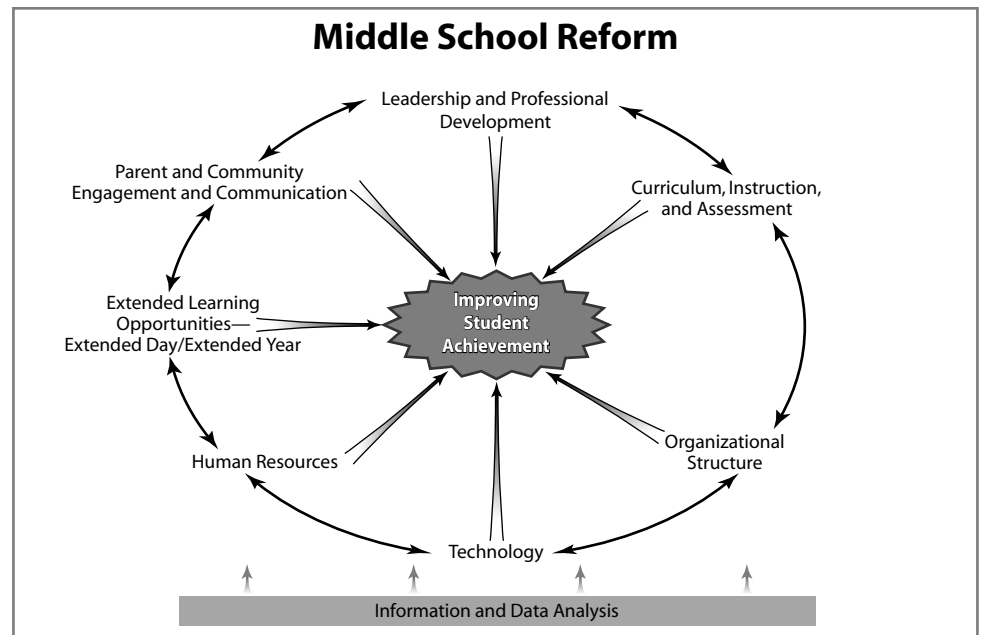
Middle School Reform

Leadership and Professional Development

Parent and Community Engagement and Communication

Curriculum, Instruction, and Assessment

Extended Learning Opportunities— Extended Day/Extended Year

Improving Student Achievement

Human Resources

Organizational Structure

Technology

Information and Data Analysis